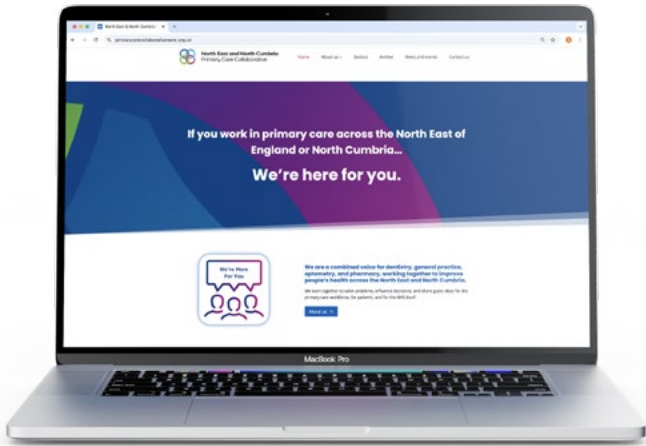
North East & North Cumbria

North East and North Cumbria
Primary Care Collaborative

Home About us Sectors Articles News and events Contact us

If you work in primary care across the North East of England or North Cumbria...

We're here for you.

We're Here For You

We are a combined voice for dentistry, general practice, optometry, and pharmacy, working together to improve people's health across the North East and North Cumbria.

We work together to solve problems, influence decisions, and share good ideas for the primary care workforce, for patients, and for the NHS itself.

About us

MacBook Pro